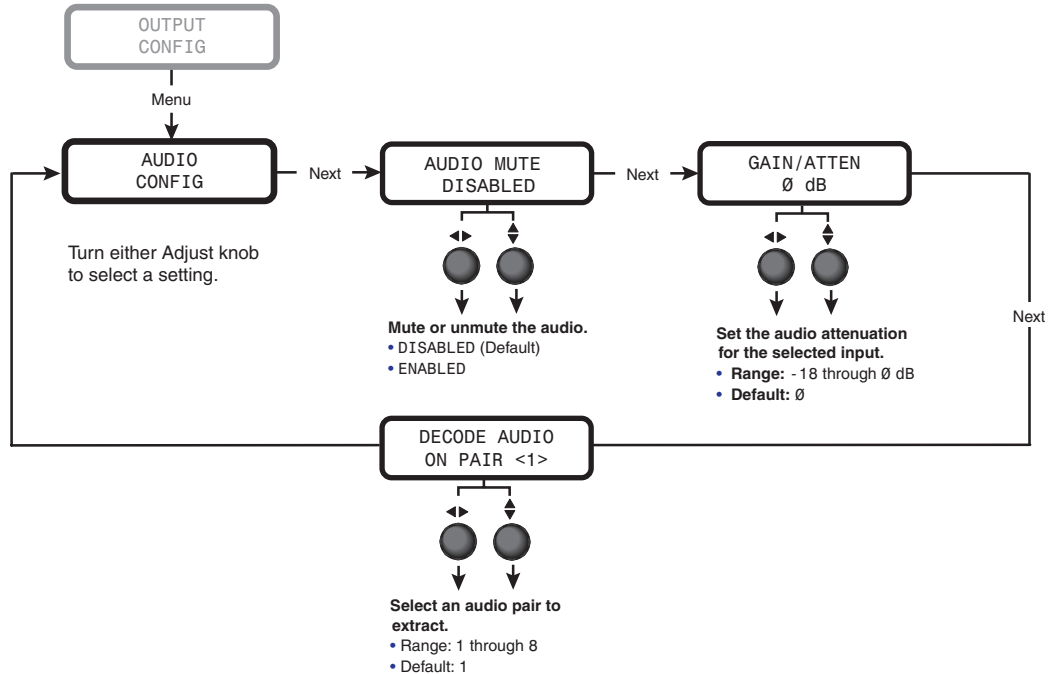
OUTPUT CONFIG

Menu

AUDIO CONFIG

Next

AUDIO MUTE DISABLED

Next

GAIN/ATTEN Ø dB

Turn either Adjust knob to select a setting.

Mute or unmute the audio.
• DISABLED (Default)
• ENABLED

Set the audio attenuation for the selected input.
• Range: -18 through Ø dB
• Default: Ø

Next

DECODE AUDIO ON PAIR <1>

Select an audio pair to extract.
• Range: 1 through 8
• Default: 1